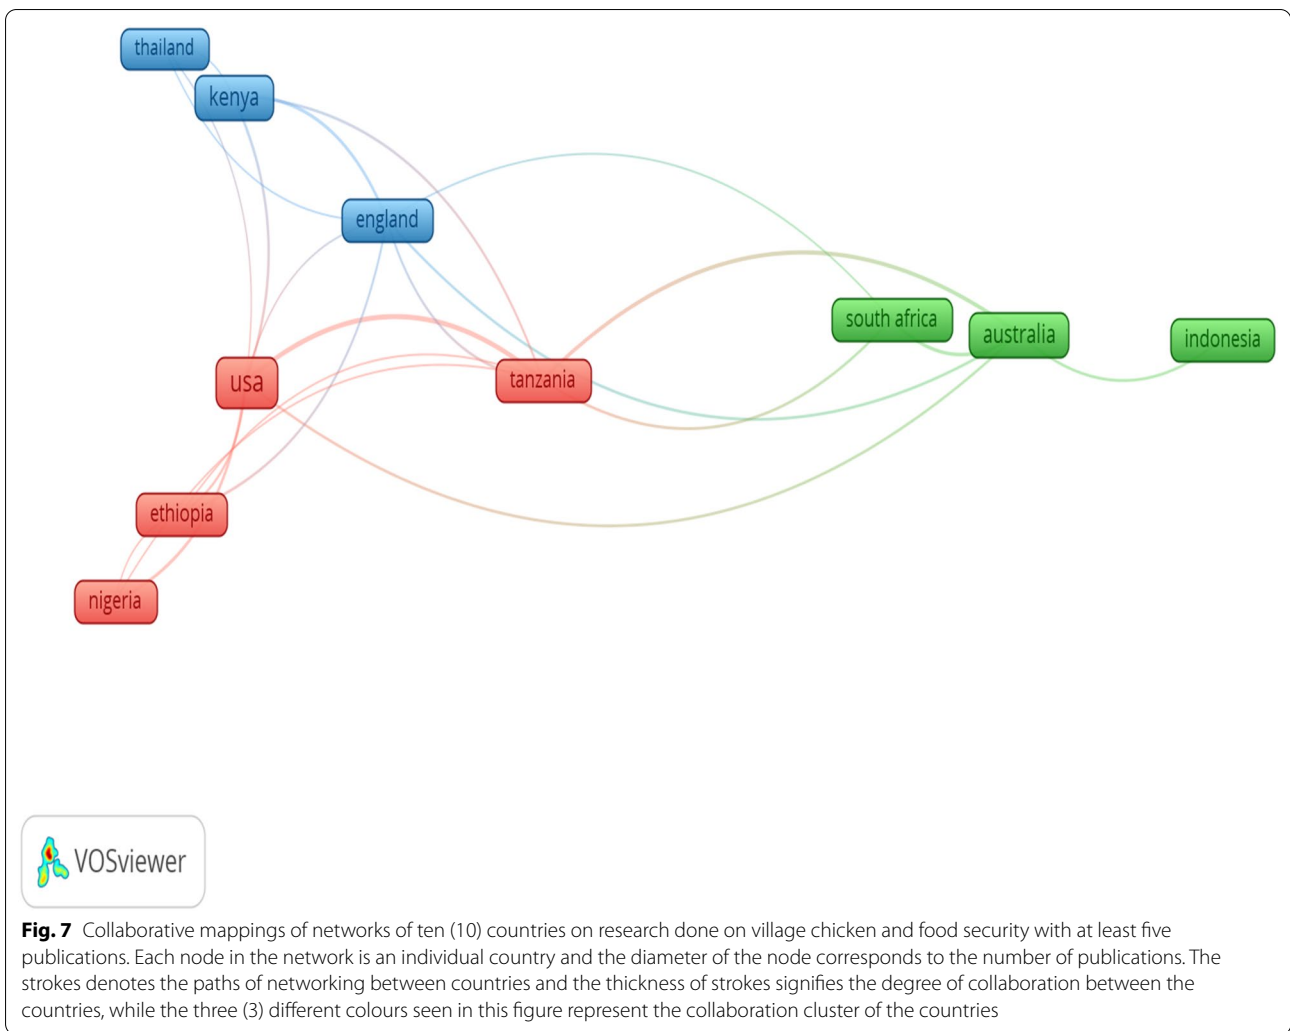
thailand

kenya

england

south africa

australia

indonesia

usa

tanzania

ethiopia

nigeria

VOSviewer

**Fig. 7** Collaborative mappings of networks of ten (10) countries on research done on village chicken and food security with at least five publications. Each node in the network is an individual country and the diameter of the node corresponds to the number of publications. The strokes denotes the paths of networking between countries and the thickness of strokes signifies the degree of collaboration between the countries, while the three (3) different colours seen in this figure represent the collaboration cluster of the countries